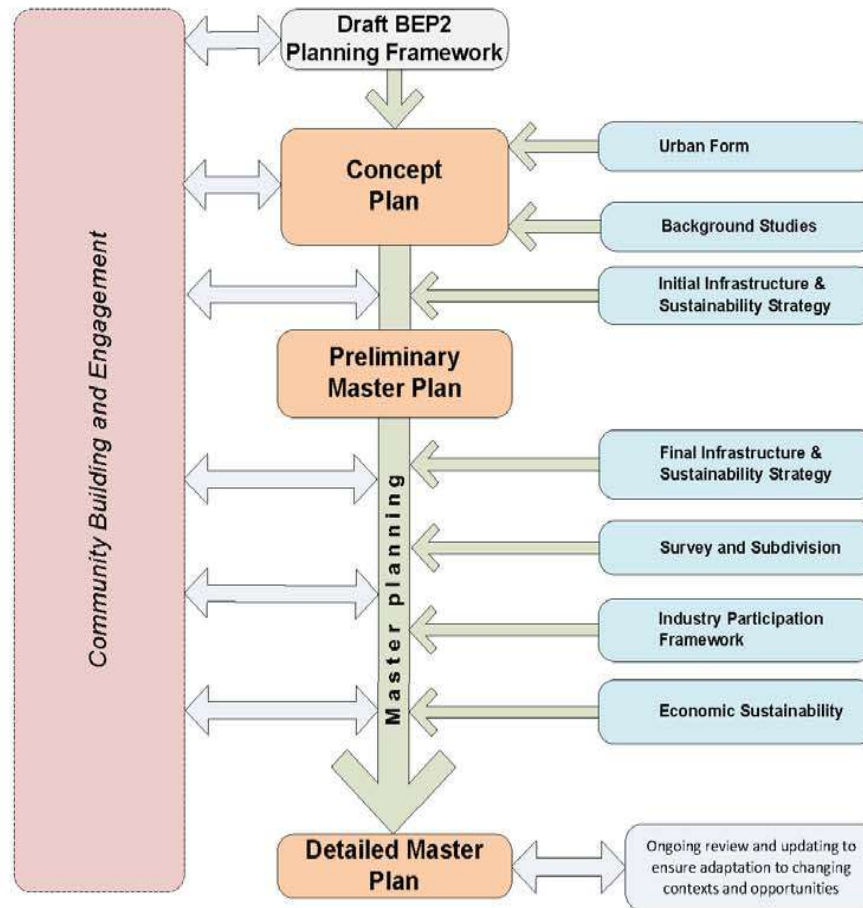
Community Building and Engagement

Draft BEP2 Planning Framework

Concept Plan

Urban Form

Background Studies

Initial Infrastructure & Sustainability Strategy

Preliminary Master Plan

Master planning

Final Infrastructure & Sustainability Strategy

Survey and Subdivision

Industry Participation Framework

Economic Sustainability

Detailed Master Plan

Ongoing review and updating to ensure adaptation to changing contexts and opportunities